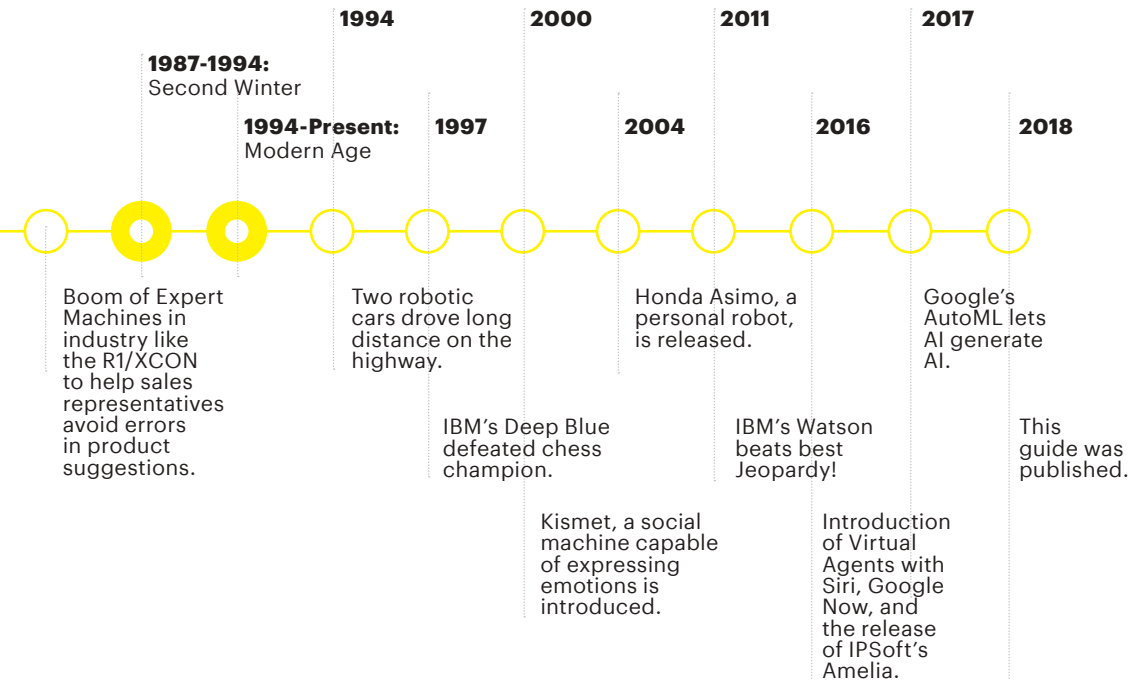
1994

2000

2011

2017

**1987-1994:**
Second Winter

**1994-Present:**
Modern Age

1997

2004

2016

2018

Boom of Expert Machines in industry like the R1/XCON to help sales representatives avoid errors in product suggestions.

Two robotic cars drove long distance on the highway.

IBM's Deep Blue defeated chess champion.

Kismet, a social machine capable of expressing emotions is introduced.

Honda Asimo, a personal robot, is released.

IBM's Watson beats best Jeopardy!

Introduction of Virtual Agents with Siri, Google Now, and the release of IPSoft's Amelia.

Google's AutoML lets AI generate AI.

This guide was published.